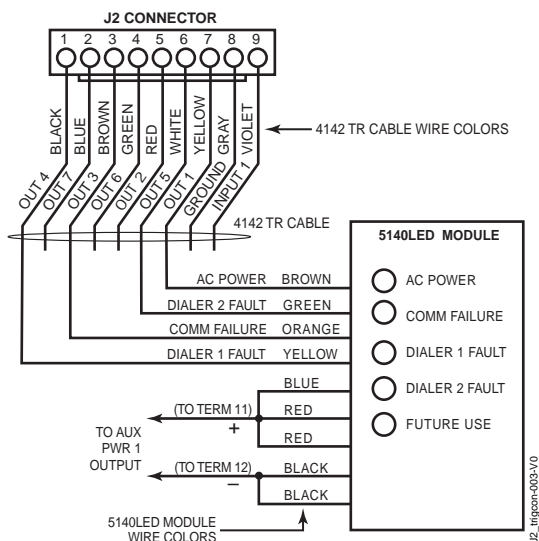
J2 CONNECTOR

1 2 3 4 5 6 7 8 9

BLACK BLUE BROWN GREEN RED WHITE YELLOW GRAY VIOLET

4142 TR CABLE WIRE COLORS

OUT 4 OUT 7 OUT 3 OUT 6 OUT 2 OUT 5 OUT 1 GROUND INPUT 1

4142 TR CABLE

5140LED MODULE

AC POWER BROWN

DIALER 2 FAULT GREEN

COMM FAILURE ORANGE

DIALER 1 FAULT YELLOW

AC POWER

COMM FAILURE

DIALER 1 FAULT

DIALER 2 FAULT

FUTURE USE

BLUE

(TO TERM 11) RED

+

RED

TO AUX PWR 1 OUTPUT

(TO TERM 12) BLACK

–

BLACK

5140LED MODULE WIRE COLORS

J2_trigcon-003-V0